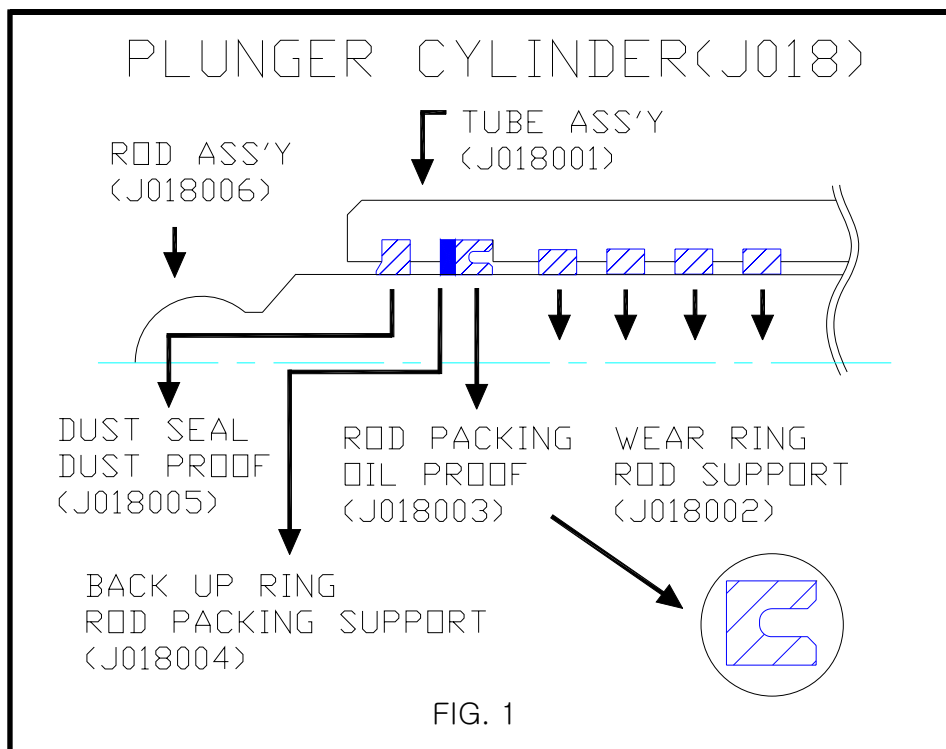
PLUNGER CYLINDER(J018)

TUBE ASS'Y
(J018001)

ROD ASS'Y
(J018006)

DUST SEAL
DUST PROOF
(J018005)

ROD PACKING
OIL PROOF
(J018003)

WEAR RING
ROD SUPPORT
(J018002)

BACK UP RING
ROD PACKING SUPPORT
(J018004)

FIG. 1